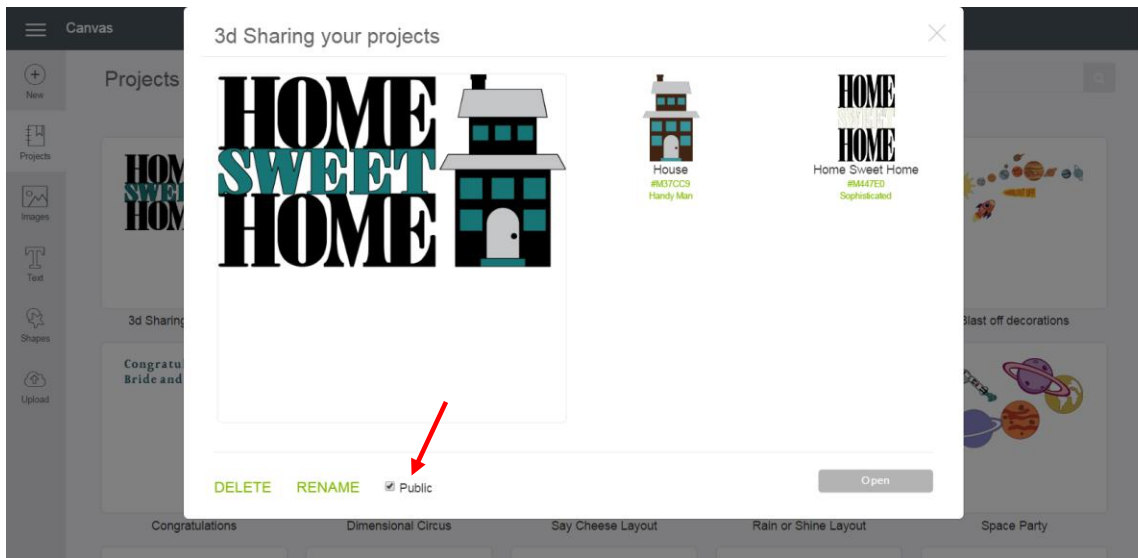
Canvas

New

Projects

Images

Text

Shapes

Upload

Projects

3d Sharing

Congratul
Bride and

Blast off decorations

Congratulations

Dimensional Circus

Say Cheese Layout

Rain or Shine Layout

Space Party

3d Sharing your projects

HOME
SWEET
HOME

House
#M37CC9
Handy Man

HOME
SWEET
HOME

Home Sweet Home
#M447E0
Sophisticated

DELETE

RENAME

Public

Open